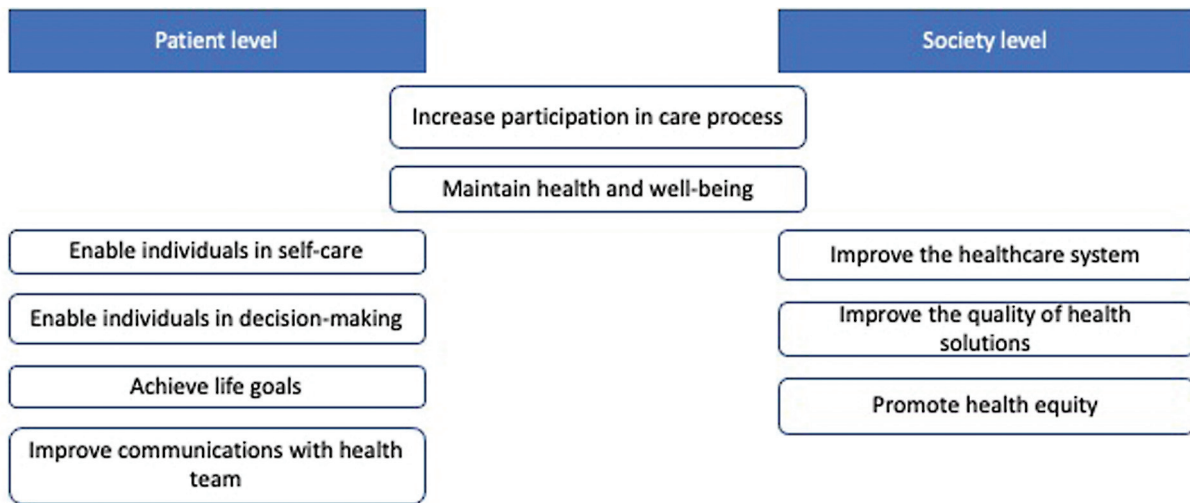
Patient level

Society level

Increase participation in care process

Maintain health and well-being

Enable individuals in self-care

Enable individuals in decision-making

Achieve life goals

Improve communications with health team

Improve the healthcare system

Improve the quality of health solutions

Promote health equity